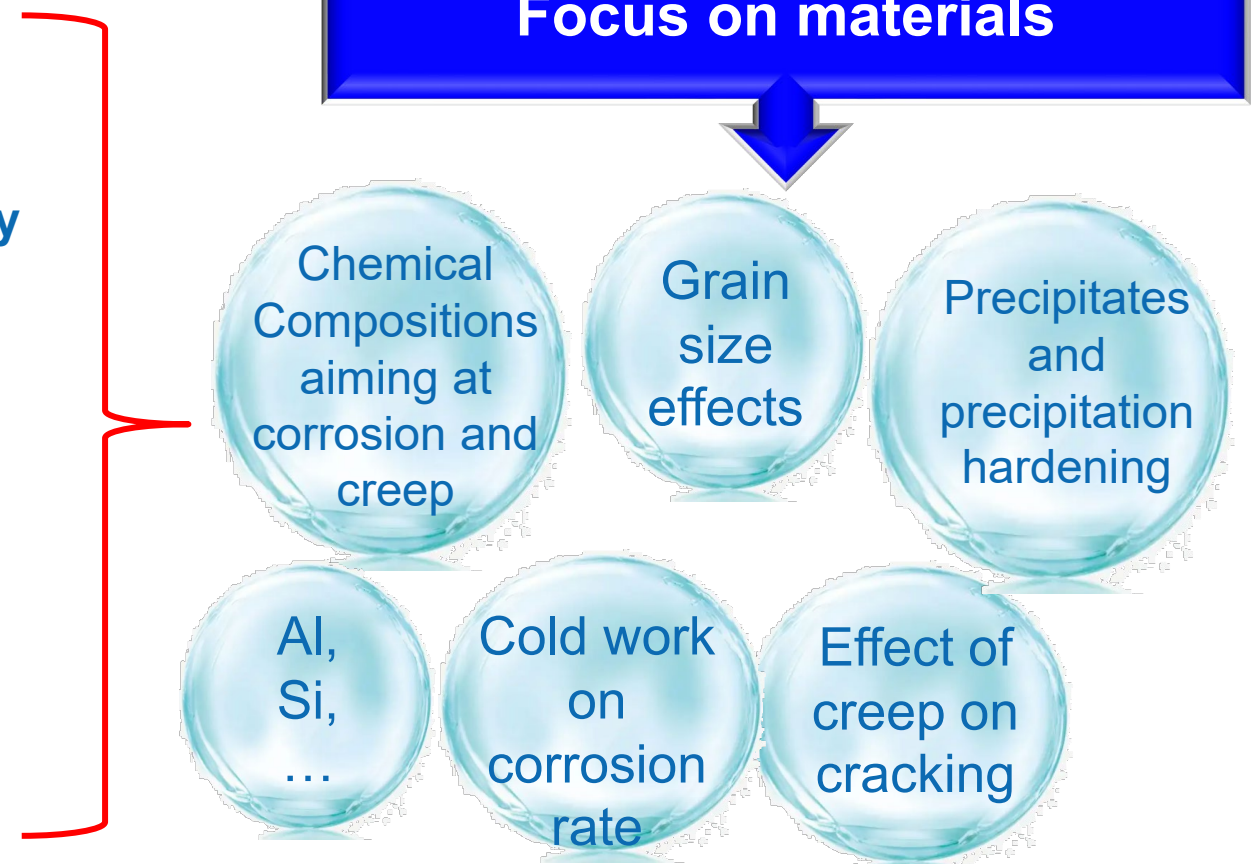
y

Focus on materials

Chemical Compositions aiming at corrosion and creep

Grain size effects

Precipitates and precipitation hardening

Al, Si, …

Cold work on corrosion rate

Effect of creep on cracking